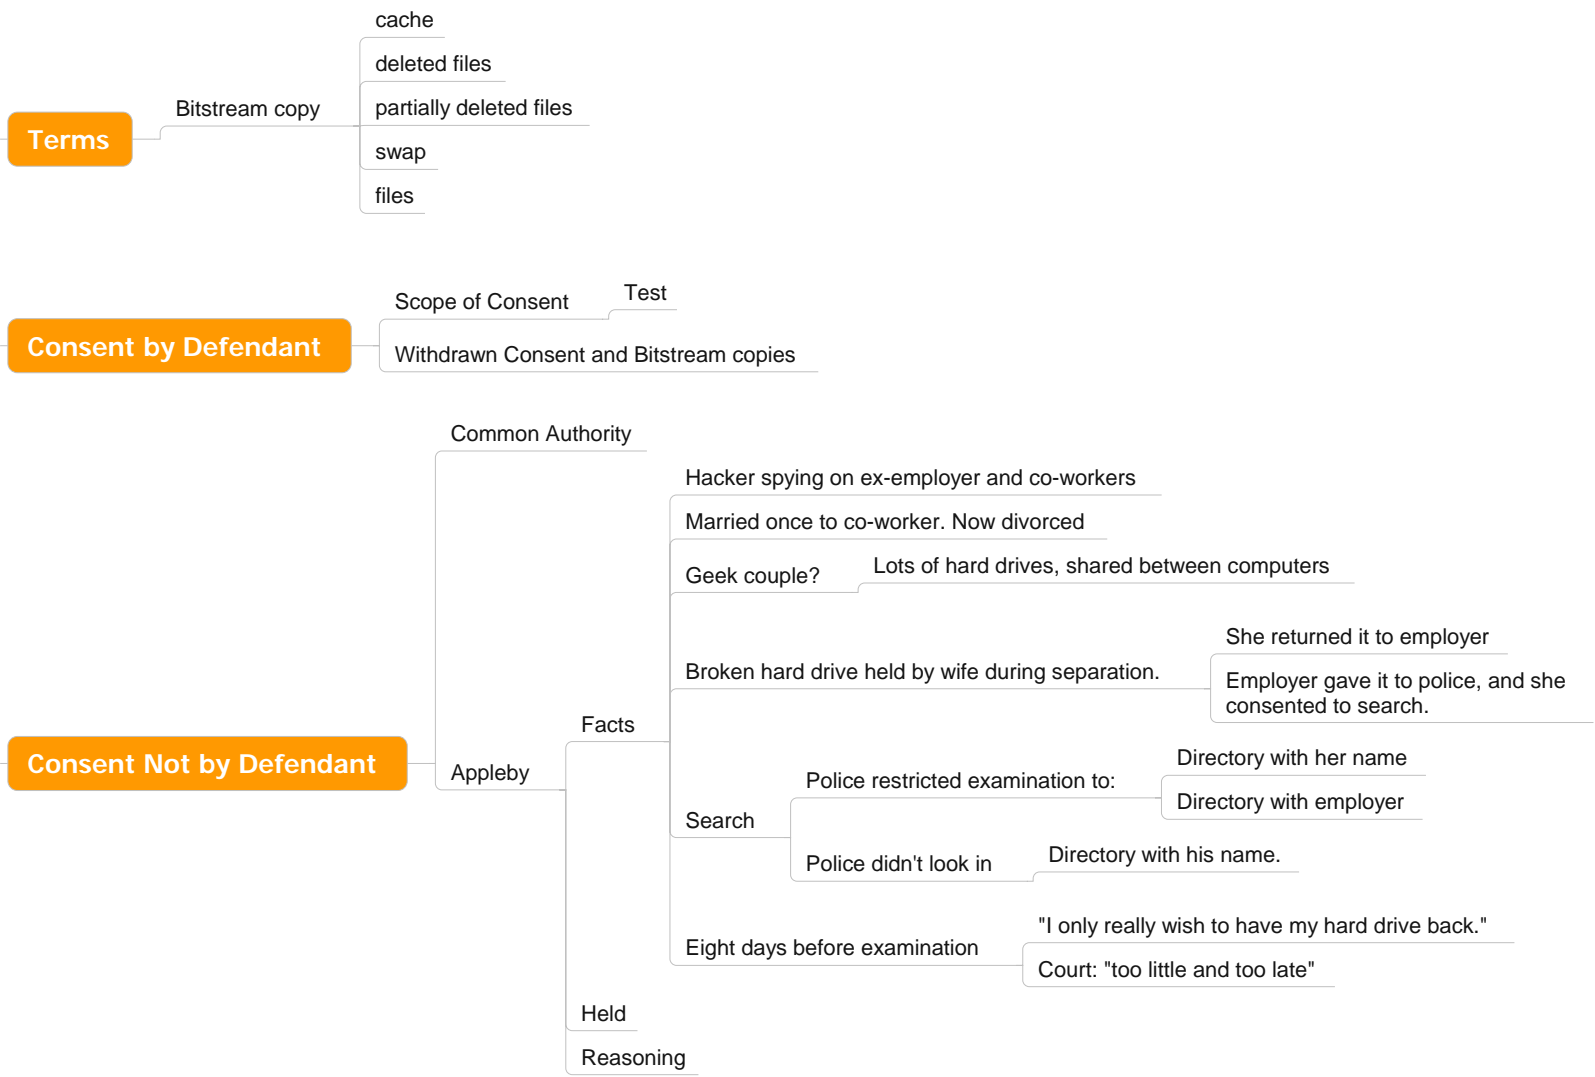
Terms

Bitstream copy

cache

deleted files

partially deleted files

swap

files

Consent by Defendant

Scope of Consent

Test

Withdrawn Consent and Bitstream copies

Consent Not by Defendant

Common Authority

Appleby

Facts

Hacker spying on ex-employer and co-workers

Married once to co-worker. Now divorced

Geek couple?

Lots of hard drives, shared between computers

Broken hard drive held by wife during separation.

She returned it to employer

Employer gave it to police, and she consented to search.

Search

Police restricted examination to:

Directory with her name

Directory with employer

Police didn't look in

Directory with his name.

Eight days before examination

"I only really wish to have my hard drive back."

Court: "too little and too late"

Held

Reasoning